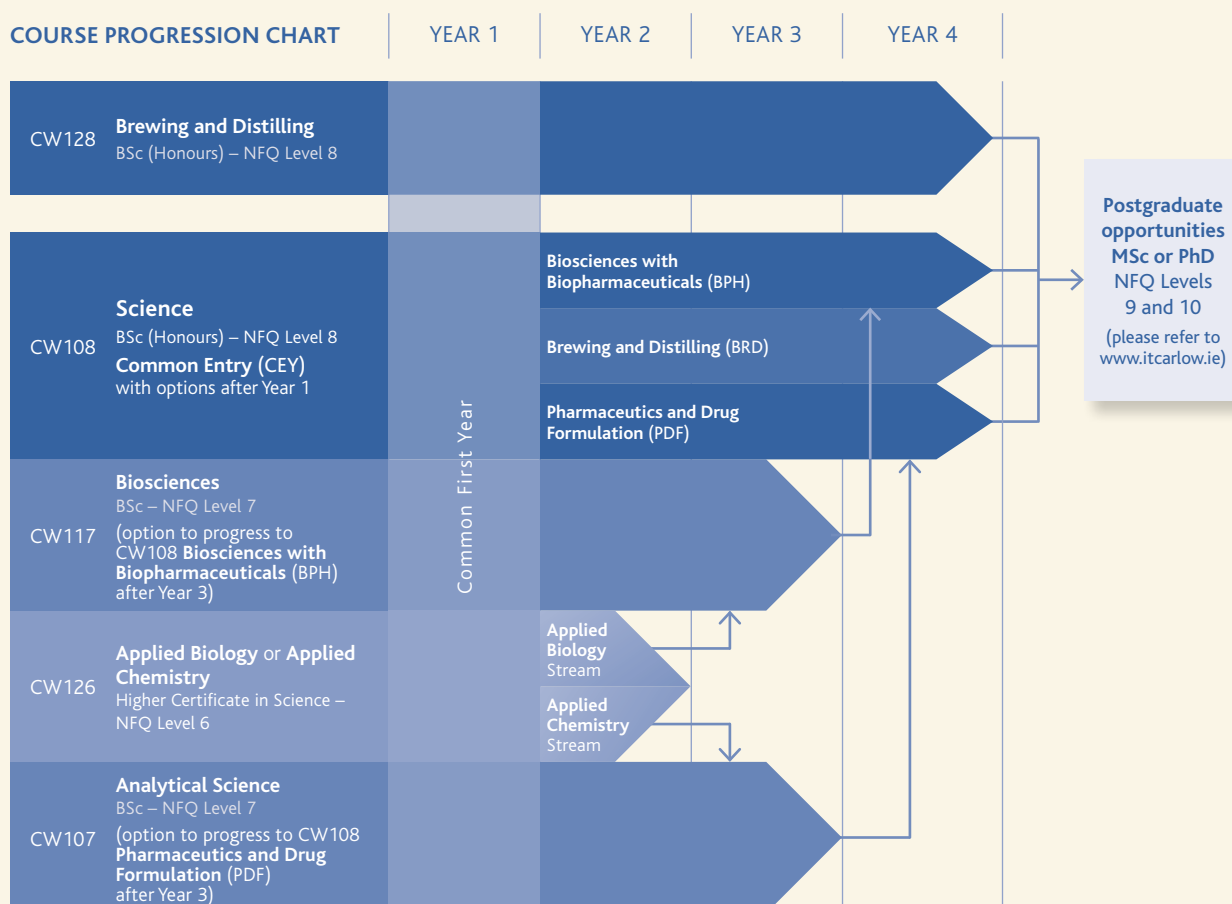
COURSE PROGRESSION CHART | YEAR 1 | YEAR 2 | YEAR 3 | YEAR 4

CW128 **Brewing and Distilling**
BSc (Honours) – NFQ Level 8

CW108 **Science**
BSc (Honours) – NFQ Level 8
**Common Entry** (CEY)
with options after Year 1

**Biosciences with Biopharmaceuticals** (BPH)

**Brewing and Distilling** (BRD)

**Pharmaceutics and Drug Formulation** (PDF)

Common First Year

CW117 **Biosciences**
BSc – NFQ Level 7
(option to progress to CW108 **Biosciences with Biopharmaceuticals** (BPH) after Year 3)

CW126 **Applied Biology** or **Applied Chemistry**
Higher Certificate in Science – NFQ Level 6

**Applied Biology** Stream

**Applied Chemistry** Stream

CW107 **Analytical Science**
BSc – NFQ Level 7
(option to progress to CW108 **Pharmaceutics and Drug Formulation** (PDF) after Year 3)

**Postgraduate opportunities MSc or PhD**
NFQ Levels 9 and 10
(please refer to www.itcarlow.ie)